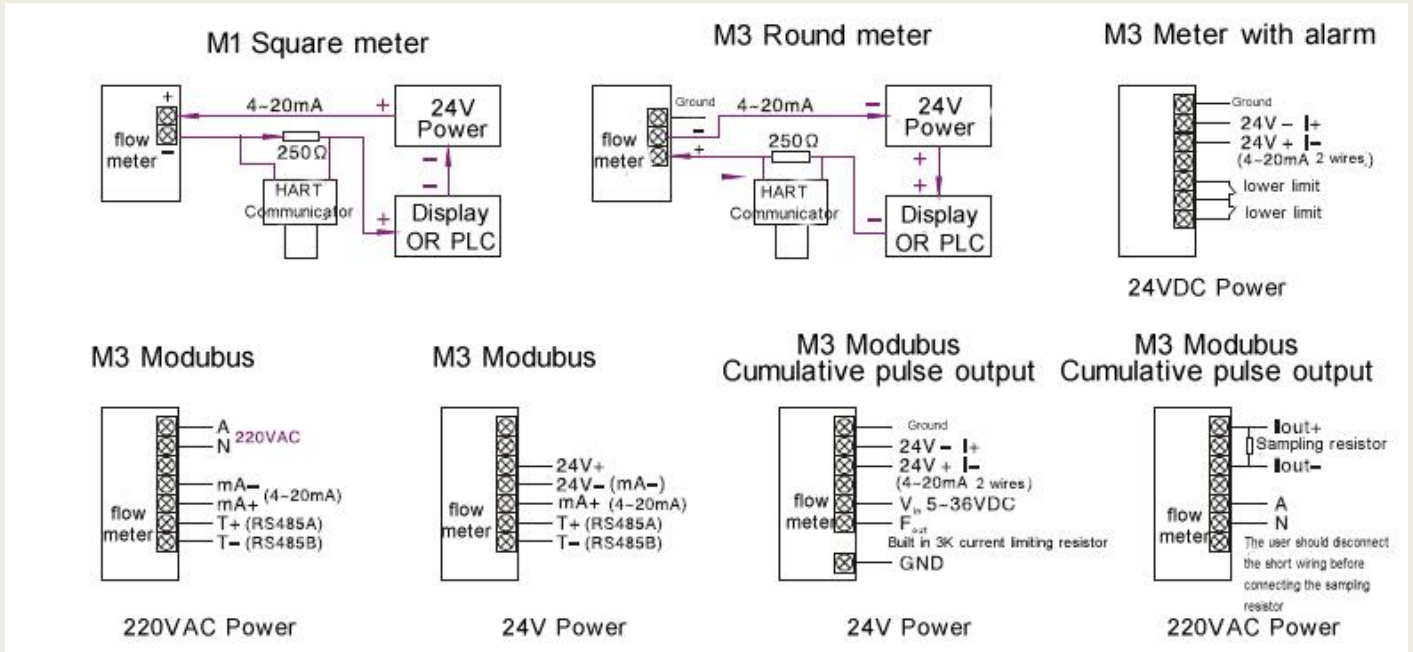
M1 Square meter

+
flow meter
−
4~20mA
+
24V Power
250Ω
−
HART Communicator
−
+
Display OR PLC

M3 Round meter

Ground
flow meter
−
+
4~20mA
−
24V Power
250Ω
+
HART Communicator
+
−
Display OR PLC

M3 Meter with alarm

Ground
24V − I+
24V + I−
(4~20mA 2 wires)
lower limit
lower limit

24VDC Power

M3 Modubus

flow meter
A
N 220VAC
mA−
mA+ (4~20mA)
T+ (RS485A)
T− (RS485B)

220VAC Power

M3 Modubus

flow meter
24V+
24V− (mA−)
mA+ (4~20mA)
T+ (RS485A)
T− (RS485B)

24V Power

M3 Modubus
Cumulative pulse output

flow meter
Ground
24V − I+
24V + I−
(4~20mA 2 wires)
$V_{in}$ 5~36VDC
$F_{out}$
Built in 3K current limiting resistor
GND

24V Power

M3 Modubus
Cumulative pulse output

flow meter
Iout+
Sampling resistor
Iout−
A
N
The user should disconnect the short wiring before connecting the sampling resistor

220VAC Power